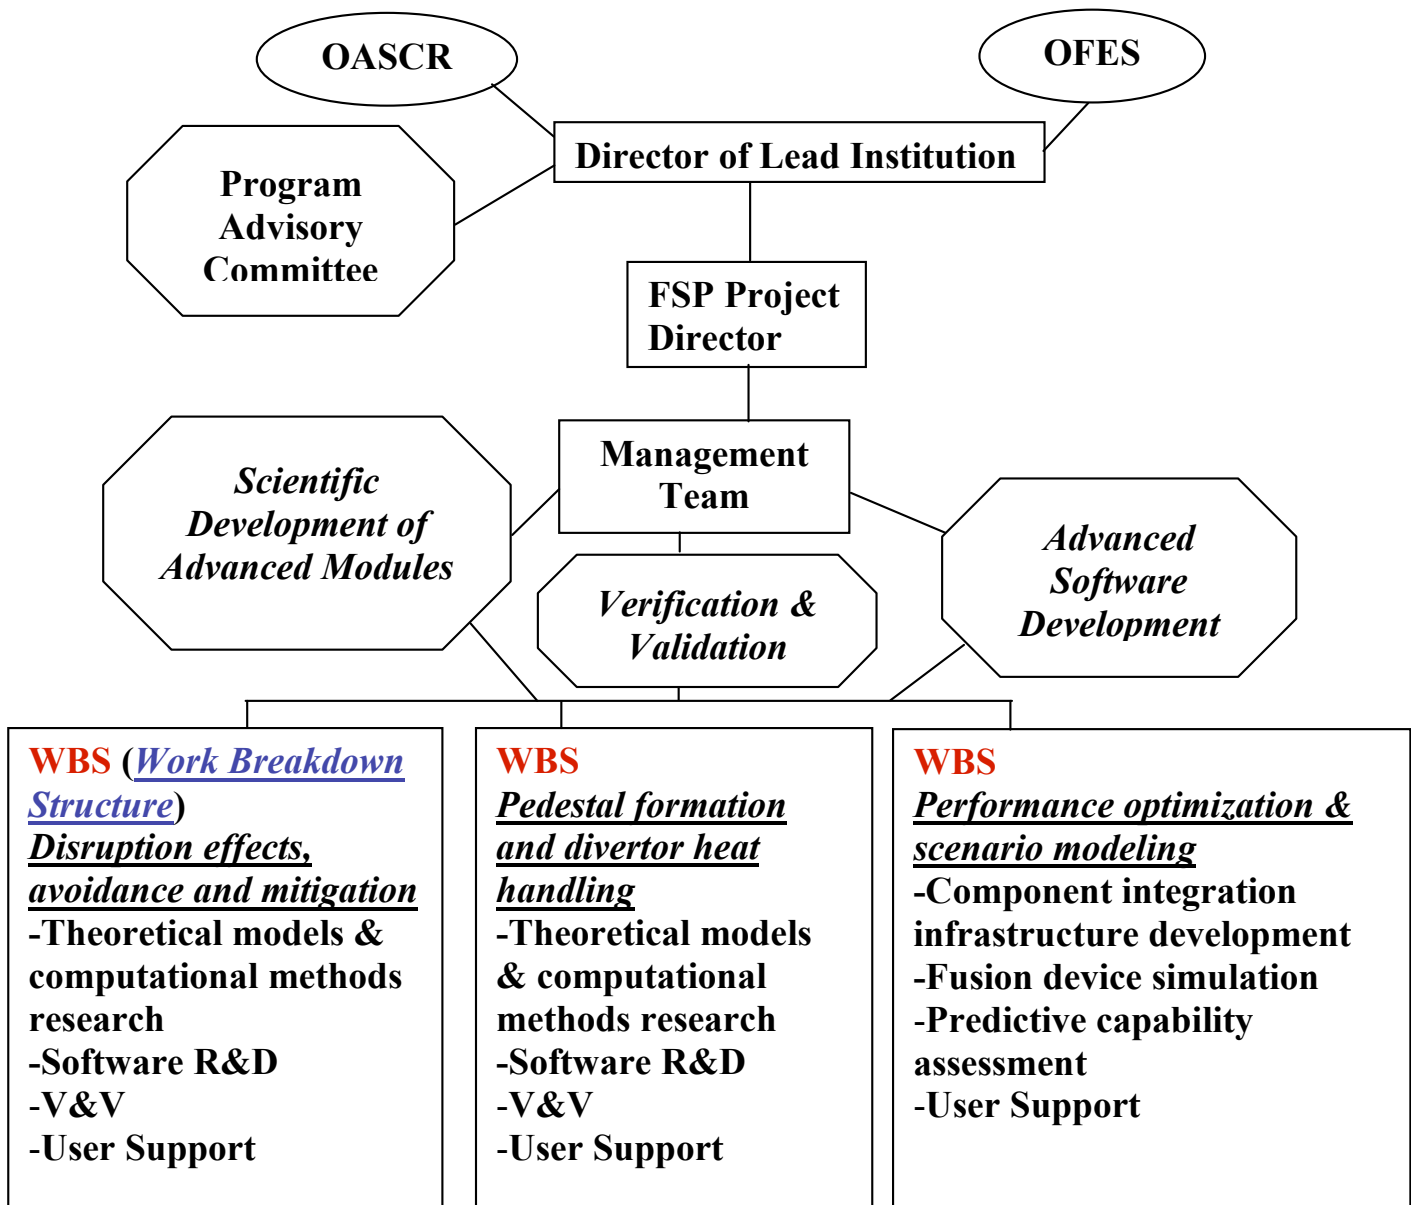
OASCR

OFES

Director of Lead Institution

Program Advisory Committee

FSP Project Director

Management Team

Scientific Development of Advanced Modules

Verification & Validation

Advanced Software Development

WBS (Work Breakdown Structure)
Disruption effects, avoidance and mitigation
-Theoretical models & computational methods research
-Software R&D
-V&V
-User Support

WBS
Pedestal formation and divertor heat handling
-Theoretical models & computational methods research
-Software R&D
-V&V
-User Support

WBS
Performance optimization & scenario modeling
-Component integration infrastructure development
-Fusion device simulation
-Predictive capability assessment
-User Support